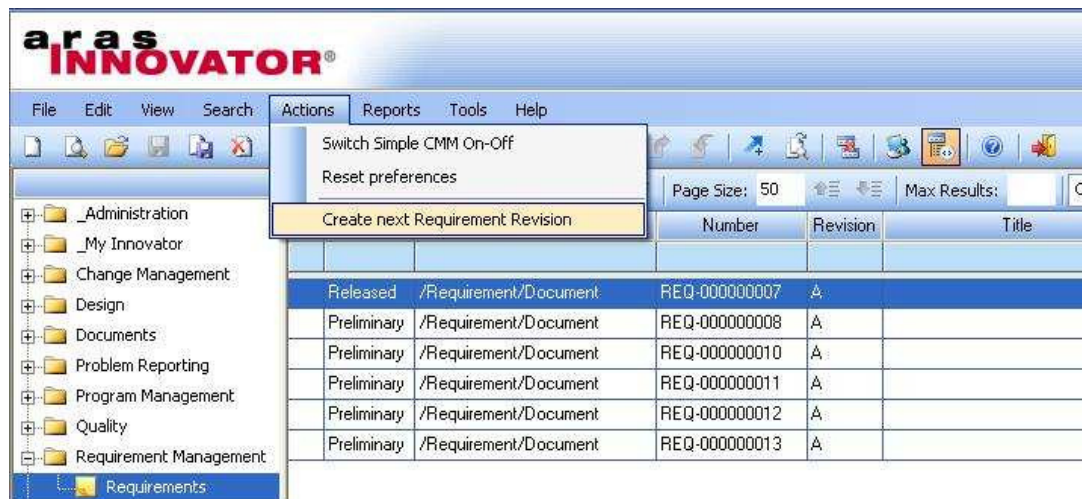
aras INNOVATOR®

File Edit View Search Actions Reports Tools Help

Switch Simple CMM On-Off
Reset preferences
Create next Requirement Revision

Page Size: 50 Max Results:

_Administration
_My Innovator
Change Management
Design
Documents
Problem Reporting
Program Management
Quality
Requirement Management
Requirements

| | | Number | Revision | Title |
|---|---|---|---|---|
| | | | | |
| Released | /Requirement/Document | REQ-000000007 | A | |
| Preliminary | /Requirement/Document | REQ-000000008 | A | |
| Preliminary | /Requirement/Document | REQ-000000010 | A | |
| Preliminary | /Requirement/Document | REQ-000000011 | A | |
| Preliminary | /Requirement/Document | REQ-000000012 | A | |
| Preliminary | /Requirement/Document | REQ-000000013 | A | |